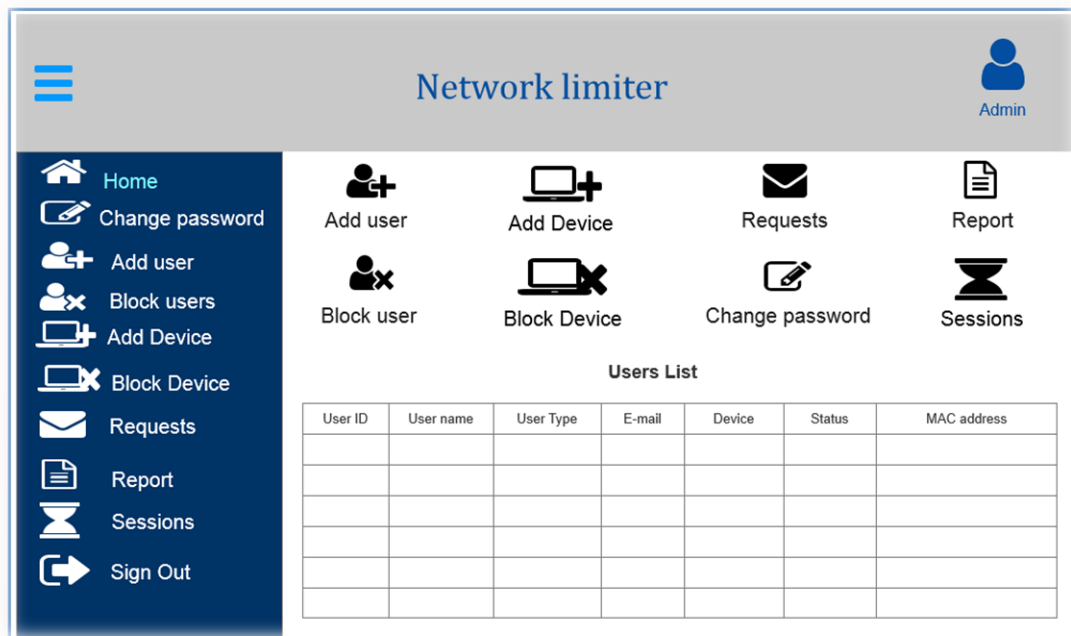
Network limiter

Admin

Home
Change password
Add user
Block users
Add Device
Block Device
Requests
Report
Sessions
Sign Out

Add user
Add Device
Requests
Report
Block user
Block Device
Change password
Sessions

Users List

| User ID | User name | User Type | E-mail | Device | Status | MAC address |
|---|---|---|---|---|---|---|
| | | | | | | |
| | | | | | | |
| | | | | | | |
| | | | | | | |
| | | | | | | |
| | | | | | | |